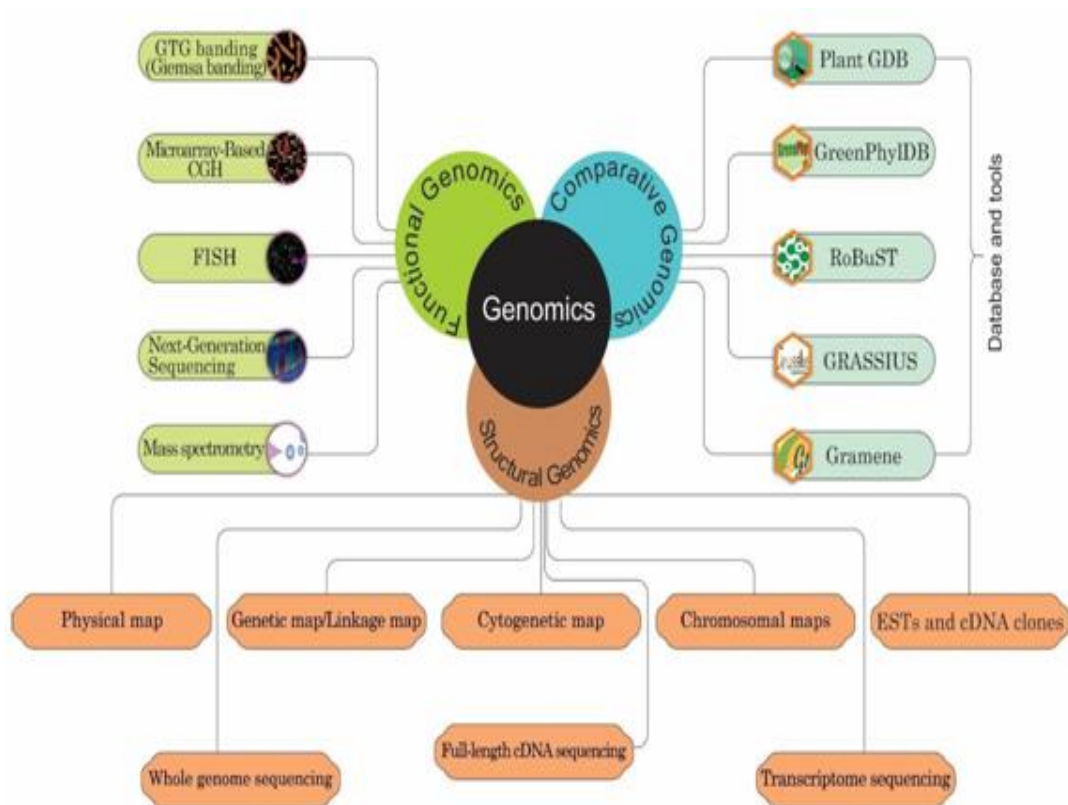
GTG banding (Giemsa banding)

Microarray-Based CGH

FISH

Next-Generation Sequencing

Mass spectrometry

Functional Genomics

Comparative Genomics

Genomics

Structural Genomics

Plant GDB

GreenPhylDB

RoBuST

GRASSIUS

Gramene

Database and tools

Physical map

Genetic map/Linkage map

Cytogenetic map

Chromosomal maps

ESTs and cDNA clones

Whole genome sequencing

Full-length cDNA sequencing

Transcriptome sequencing